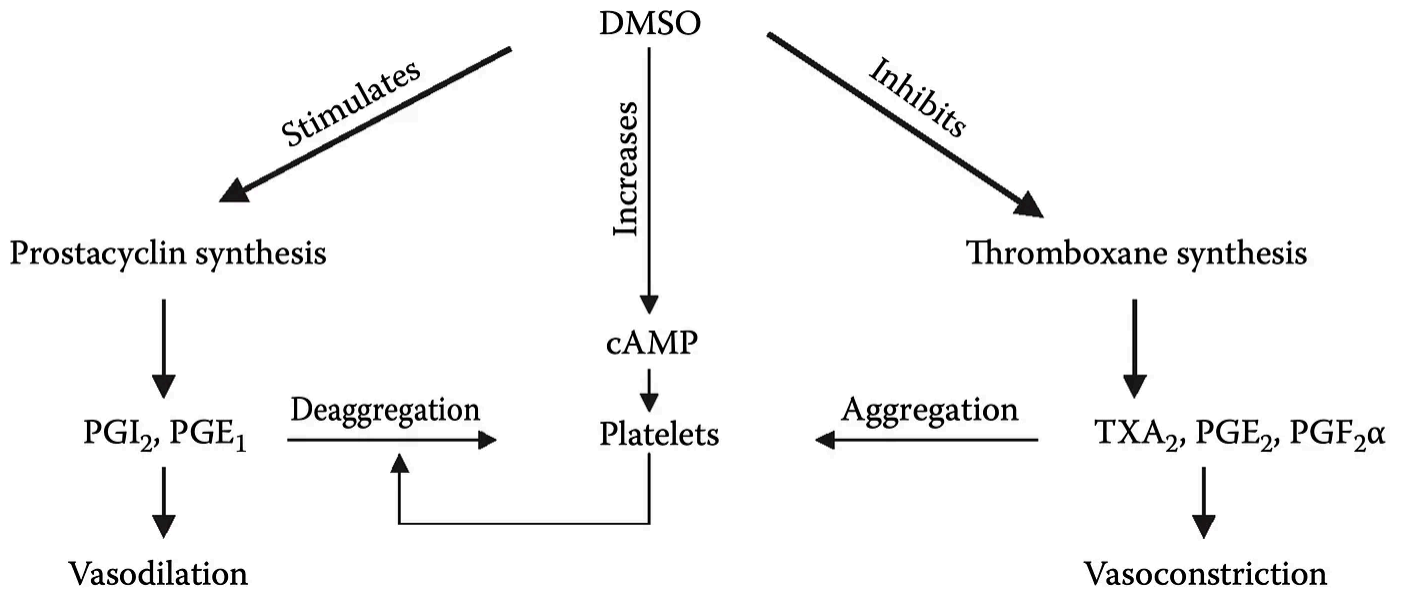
DMSO

Stimulates

Increases

Inhibits

Prostacyclin synthesis

Thromboxane synthesis

cAMP

$PGI_2$, $PGE_1$

Deaggregation

Platelets

Aggregation

$TXA_2$, $PGE_2$, $PGF_2\alpha$

Vasodilation

Vasoconstriction